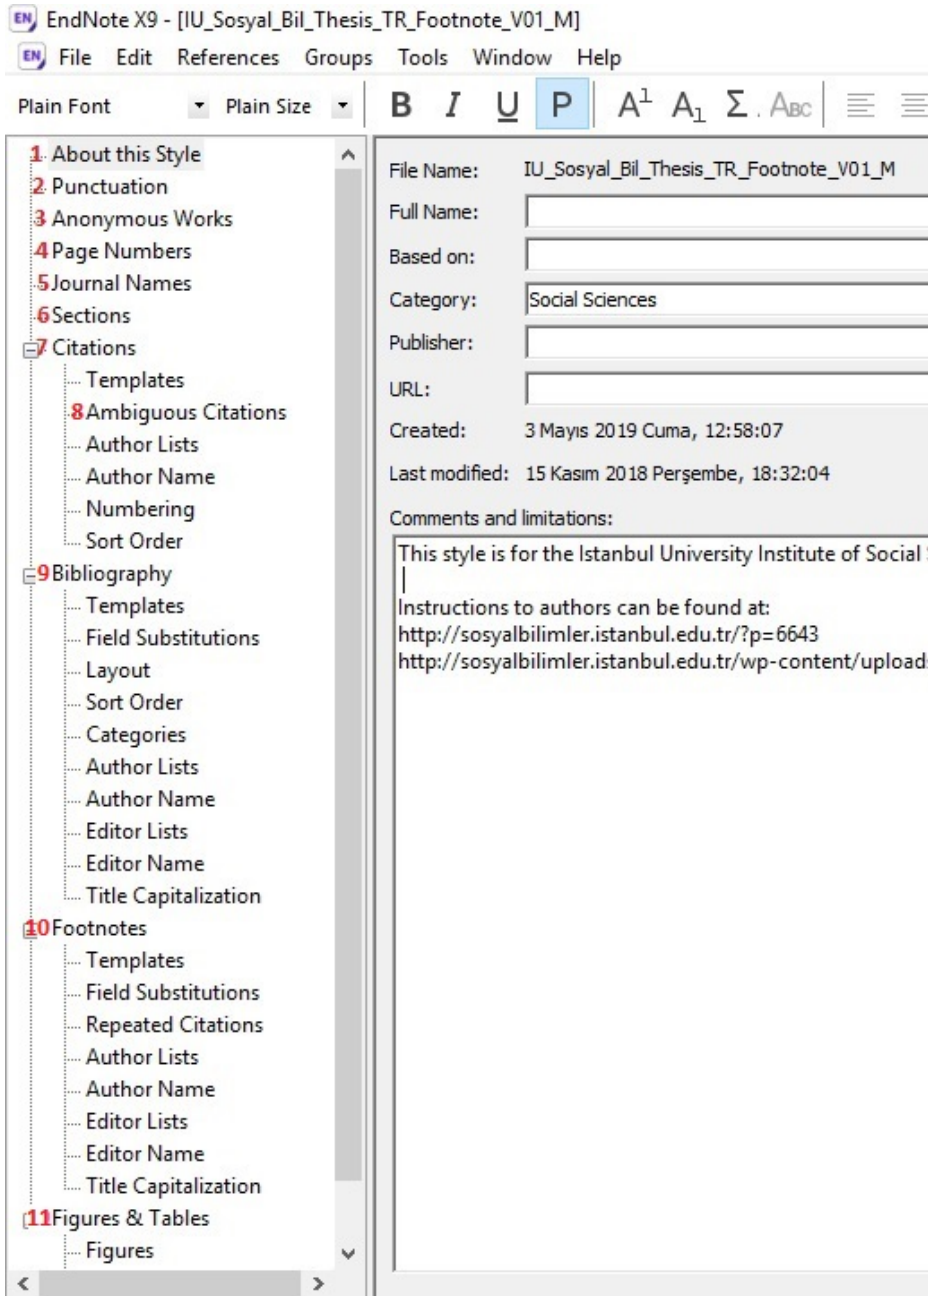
EN EndNote X9 - [IU_Sosyal_Bil_Thesis_TR_Footnote_V01_M]

EN File Edit References Groups Tools Window Help

Plain Font Plain Size B I U P $A^1$ $A_1$ Σ. ABC

1 About this Style
2 Punctuation
3 Anonymous Works
4 Page Numbers
5 Journal Names
6 Sections
7 Citations
Templates
8 Ambiguous Citations
Author Lists
Author Name
Numbering
Sort Order
9 Bibliography
Templates
Field Substitutions
Layout
Sort Order
Categories
Author Lists
Author Name
Editor Lists
Editor Name
Title Capitalization
10 Footnotes
Templates
Field Substitutions
Repeated Citations
Author Lists
Author Name
Editor Lists
Editor Name
Title Capitalization
11 Figures & Tables
Figures

File Name: IU_Sosyal_Bil_Thesis_TR_Footnote_V01_M

Full Name:

Based on:

Category: Social Sciences

Publisher:

URL:

Created: 3 Mayıs 2019 Cuma, 12:58:07

Last modified: 15 Kasım 2018 Perşembe, 18:32:04

Comments and limitations:

This style is for the Istanbul University Institute of Social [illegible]

Instructions to authors can be found at:
http://sosyalbilimler.istanbul.edu.tr/?p=6643
http://sosyalbilimler.istanbul.edu.tr/wp-content/upload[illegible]